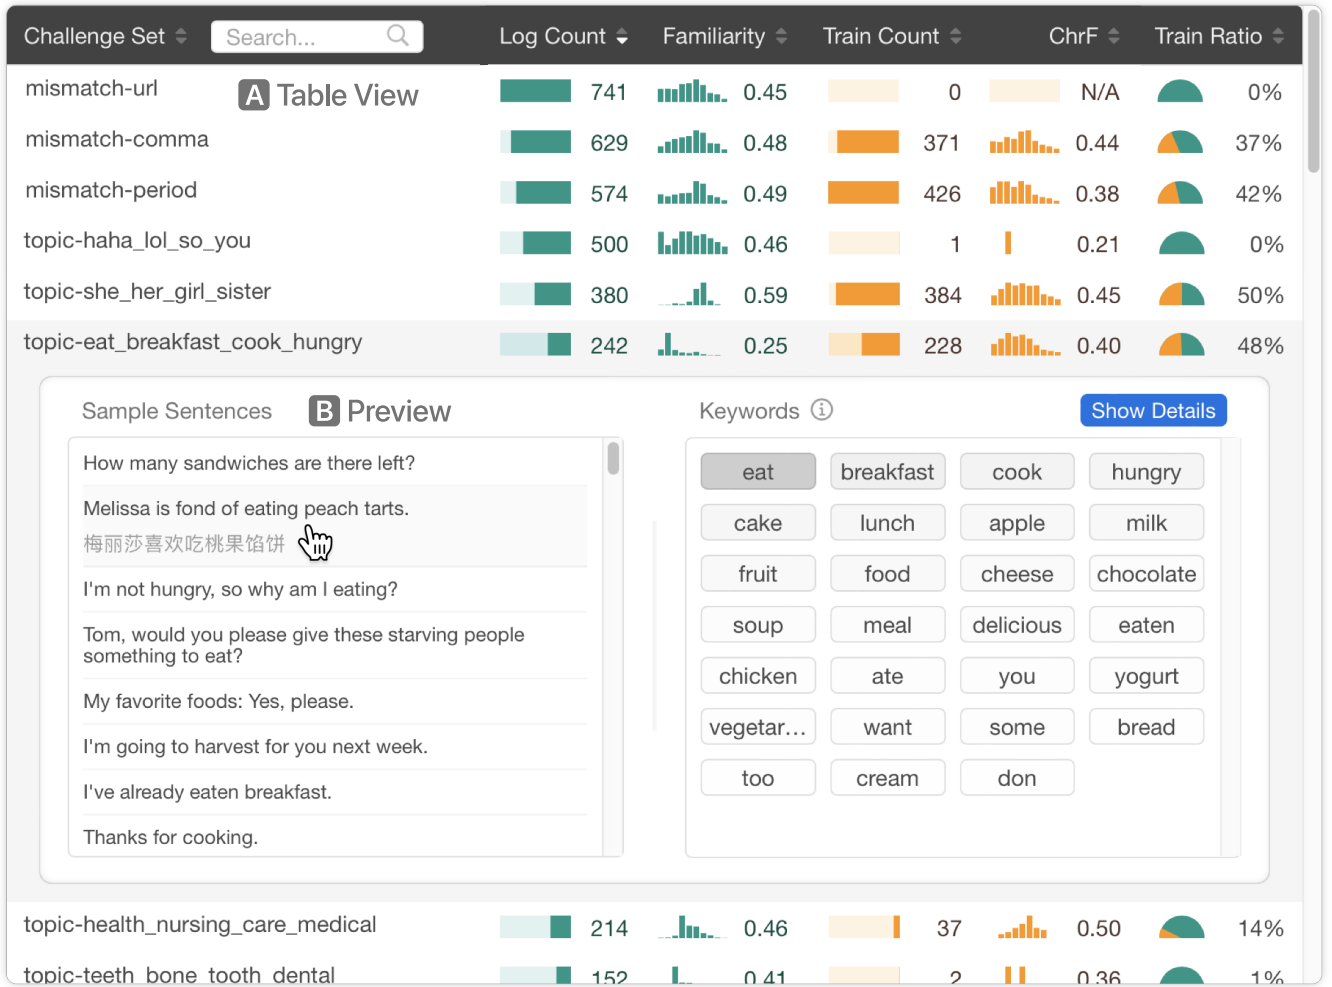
| Challenge Set | Search... | Log Count | Familiarity | Train Count | ChrF | Train Ratio |
|---|---|---|---|---|---|---|
| mismatch-url | A Table View | 741 | 0.45 | 0 | N/A | 0% |
| mismatch-comma | | 629 | 0.48 | 371 | 0.44 | 37% |
| mismatch-period | | 574 | 0.49 | 426 | 0.38 | 42% |
| topic-haha_lol_so_you | | 500 | 0.46 | 1 | 0.21 | 0% |
| topic-she_her_girl_sister | | 380 | 0.59 | 384 | 0.45 | 50% |
| topic-eat_breakfast_cook_hungry | | 242 | 0.25 | 228 | 0.40 | 48% |

Sample Sentences B Preview

How many sandwiches are there left?

Melissa is fond of eating peach tarts.
梅丽莎喜欢吃桃果馅饼

I'm not hungry, so why am I eating?

Tom, would you please give these starving people something to eat?

My favorite foods: Yes, please.

I'm going to harvest for you next week.

I've already eaten breakfast.

Thanks for cooking.

Keywords ⓘ Show Details

eat breakfast cook hungry
cake lunch apple milk
fruit food cheese chocolate
soup meal delicious eaten
chicken ate you yogurt
vegetar… want some bread
too cream don

| topic-health_nursing_care_medical | | 214 | 0.46 | 37 | 0.50 | 14% |
| topic-teeth_bone_tooth_dental | | 152 | 0.41 | 2 | 0.36 | 1% |